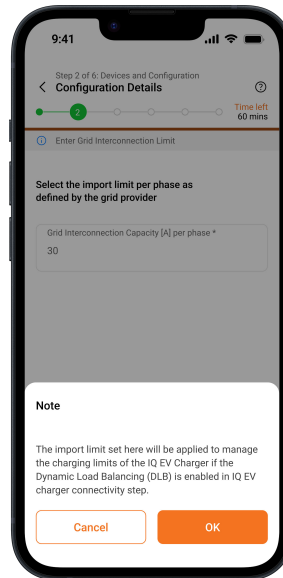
9:41

Step 2 of 6: Devices and Configuration
Configuration Details

2

Time left
60 mins

Enter Grid Interconnection Limit

Select the import limit per phase as defined by the grid provider

Grid Interconnection Capacity [A] per phase *
30

Note

The import limit set here will be applied to manage the charging limits of the IQ EV Charger if the Dynamic Load Balancing (DLB) is enabled in IQ EV charger connectivity step.

Cancel

OK